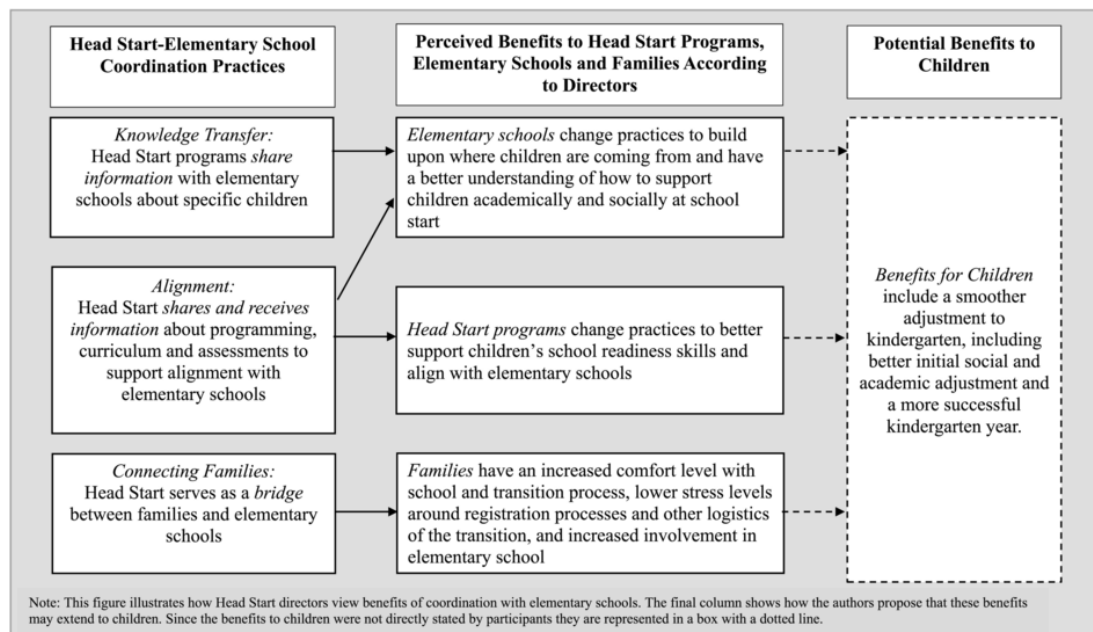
Head Start-Elementary School Coordination Practices

Perceived Benefits to Head Start Programs, Elementary Schools and Families According to Directors

Potential Benefits to Children

Knowledge Transfer: Head Start programs share information with elementary schools about specific children

Elementary schools change practices to build upon where children are coming from and have a better understanding of how to support children academically and socially at school start

Alignment: Head Start shares and receives information about programming, curriculum and assessments to support alignment with elementary schools

Head Start programs change practices to better support children's school readiness skills and align with elementary schools

Benefits for Children include a smoother adjustment to kindergarten, including better initial social and academic adjustment and a more successful kindergarten year.

Connecting Families: Head Start serves as a bridge between families and elementary schools

Families have an increased comfort level with school and transition process, lower stress levels around registration processes and other logistics of the transition, and increased involvement in elementary school

Note: This figure illustrates how Head Start directors view benefits of coordination with elementary schools. The final column shows how the authors propose that these benefits may extend to children. Since the benefits to children were not directly stated by participants they are represented in a box with a dotted line.